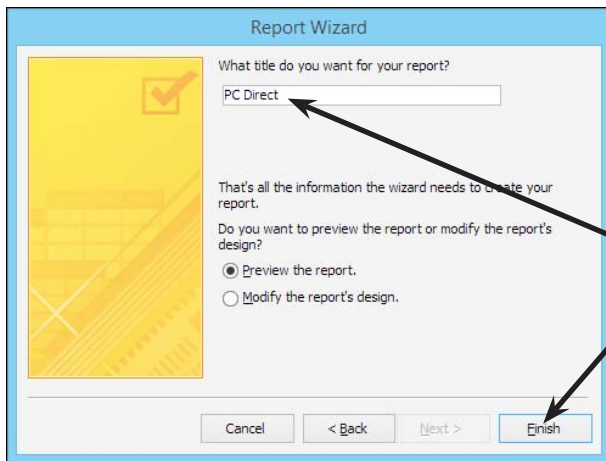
Report Wizard

What title do you want for your report?

PC Direct

That's all the information the wizard needs to create your report.

Do you want to preview the report or modify the report's design?

Preview the report.

Modify the report's design.

Cancel

< Back

Next >

Finish